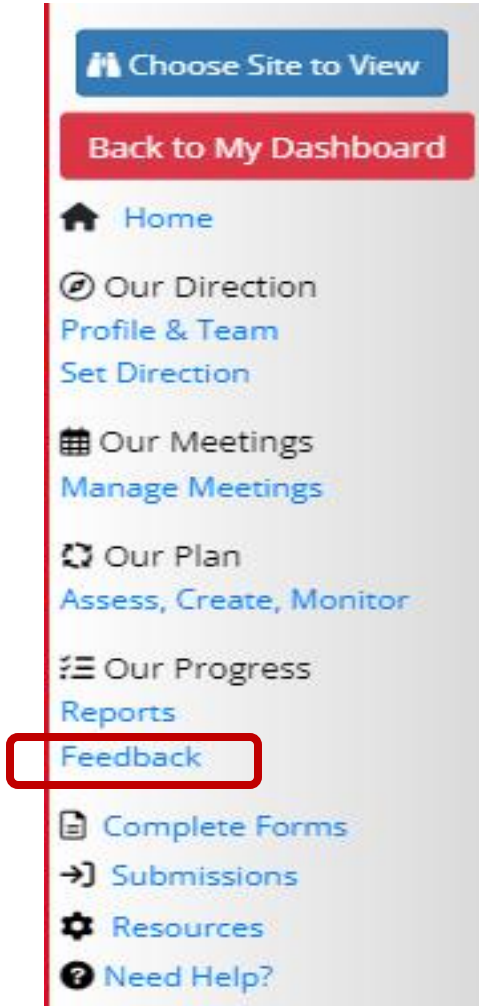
Choose Site to View

Back to My Dashboard

Home

Our Direction
Profile & Team
Set Direction

Our Meetings
Manage Meetings

Our Plan
Assess, Create, Monitor

Our Progress
Reports
Feedback

Complete Forms
Submissions
Resources
Need Help?